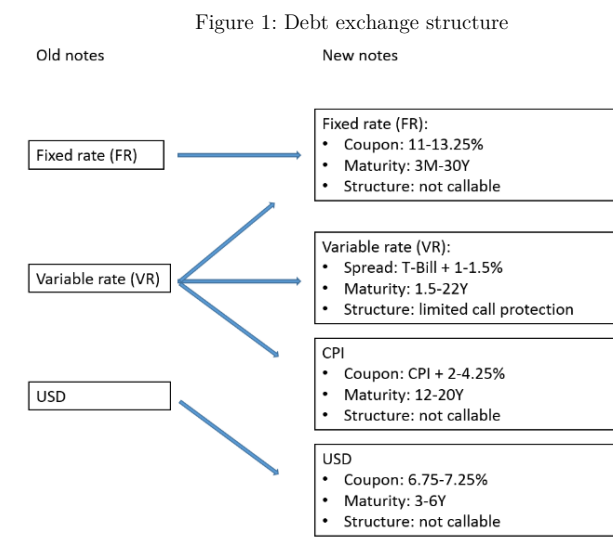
Figure 1: Debt exchange structure

Old notes

New notes

Fixed rate (FR):
• Coupon: 11-13.25%
• Maturity: 3M-30Y
• Structure: not callable

Fixed rate (FR)

Variable rate (VR):
• Spread: T-Bill + 1-1.5%
• Maturity: 1.5-22Y
• Structure: limited call protection

Variable rate (VR)

CPI
• Coupon: CPI + 2-4.25%
• Maturity: 12-20Y
• Structure: not callable

USD

USD
• Coupon: 6.75-7.25%
• Maturity: 3-6Y
• Structure: not callable